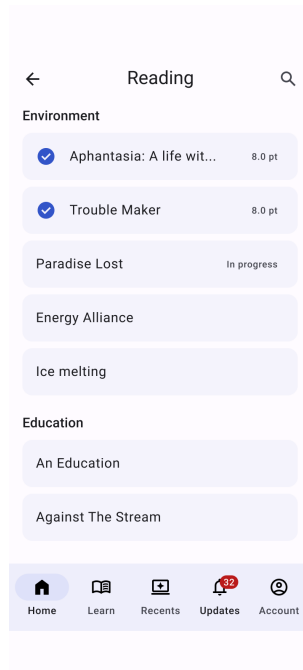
Reading

Environment

Aphantasia: A life wit... 8.0 pt

Trouble Maker 8.0 pt

Paradise Lost In progress

Energy Alliance

Ice melting

Education

An Education

Against The Stream

Home Learn Recents 32 Updates Account